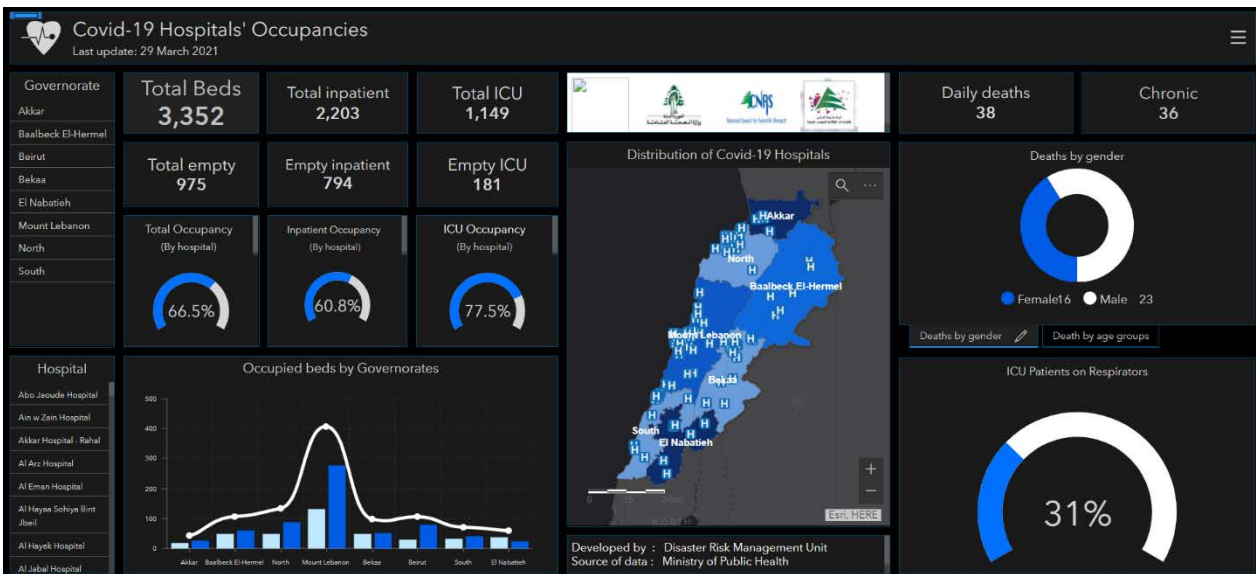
Covid-19 Hospitals' Occupancies
Last update: 29 March 2021

Governorate
Akkar
Baalbeck El-Hermel
Beirut
Bekaa
El Nabatieh
Mount Lebanon
North
South

Total Beds
3,352

Total inpatient
2,203

Total ICU
1,149

Total empty
975

Empty inpatient
794

Empty ICU
181

Total Occupancy
(By hospital)
66.5%

Inpatient Occupancy
(By hospital)
60.8%

ICU Occupancy
(By hospital)
77.5%

CNRS

Distribution of Covid-19 Hospitals

Akkar
North
Baalbeck El-Hermel
Mount Lebanon
Bekaa
South
El Nabatieh
Esri, HERE

Developed by : Disaster Risk Management Unit
Source of data : Ministry of Public Health

Daily deaths
38

Chronic
36

Deaths by gender
Female16 Male 23

Deaths by gender
Death by age groups

ICU Patients on Respirators
31%

Hospital
Abo Jaoude Hospital
Ain w Zain Hospital
Akkar Hospital - Rahal
Al Arz Hospital
Al Eman Hospital
Al Hayaa Sohiya Bint Jbeil
Al Hayek Hospital
Al Jabal Hospital

Occupied beds by Governorates
500
400
300
200
100
0
Akkar
Baalbeck El-Hermel
North
Mount Lebanon
Bekaa
Beirut
South
El Nabatieh